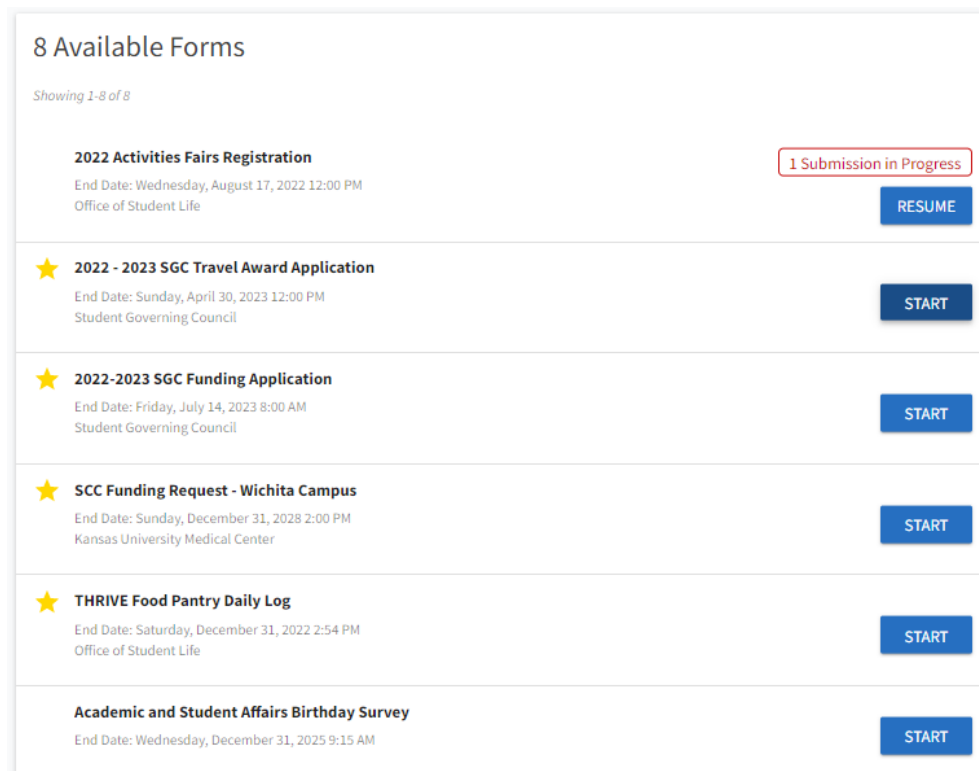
8 Available Forms

Showing 1-8 of 8

2022 Activities Fairs Registration
End Date: Wednesday, August 17, 2022 12:00 PM
Office of Student Life

1 Submission in Progress

RESUME

2022 - 2023 SGC Travel Award Application
End Date: Sunday, April 30, 2023 12:00 PM
Student Governing Council

START

2022-2023 SGC Funding Application
End Date: Friday, July 14, 2023 8:00 AM
Student Governing Council

START

SCC Funding Request - Wichita Campus
End Date: Sunday, December 31, 2028 2:00 PM
Kansas University Medical Center

START

THRIVE Food Pantry Daily Log
End Date: Saturday, December 31, 2022 2:54 PM
Office of Student Life

START

Academic and Student Affairs Birthday Survey
End Date: Wednesday, December 31, 2025 9:15 AM

START